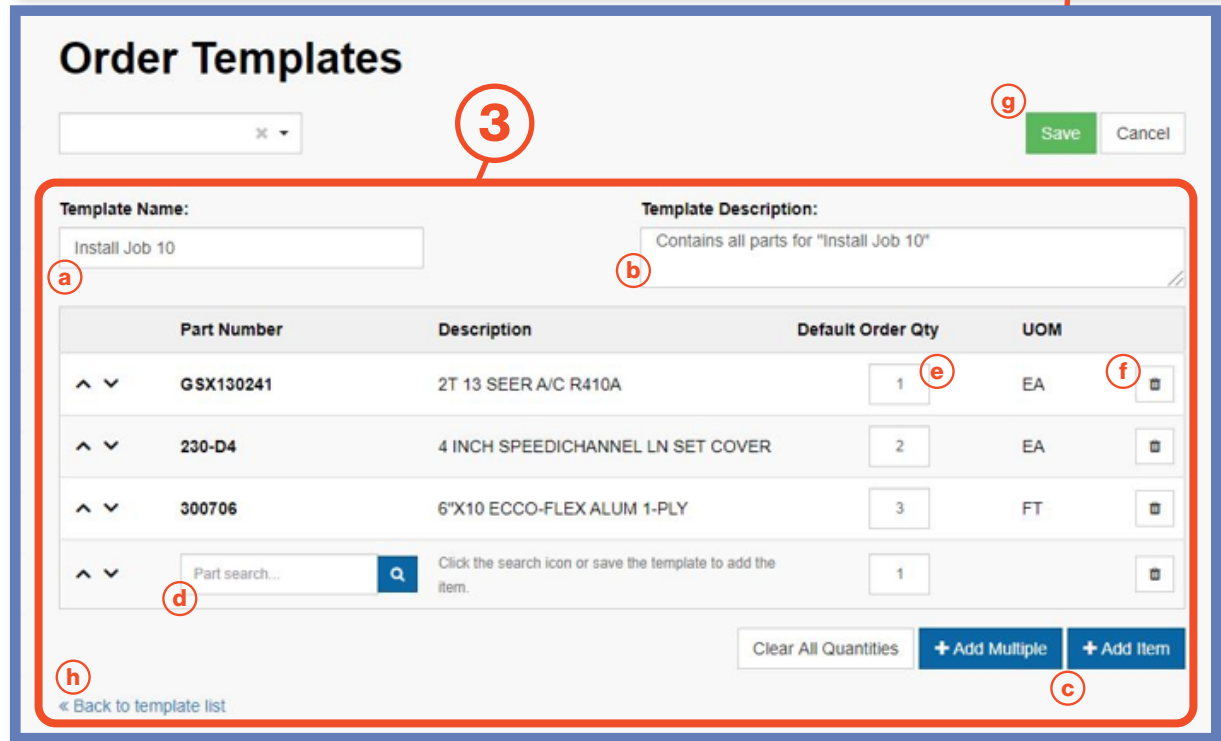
Order Templates

g

Save Cancel

3

Template Name:

Install Job 10

a

Template Description:

Contains all parts for "Install Job 10"

b

| | Part Number | Description | Default Order Qty | UOM | |
|---|---|---|---|---|---|
| | GSX130241 | 2T 13 SEER A/C R410A | 1 e | EA | f |
| | 230-D4 | 4 INCH SPEEDICHANNEL LN SET COVER | 2 | EA | |
| | 300706 | 6"X10 ECCO-FLEX ALUM 1-PLY | 3 | FT | |
| | Part search... d | Click the search icon or save the template to add the item. | 1 | | |

Clear All Quantities + Add Multiple + Add Item

c

h

« Back to template list